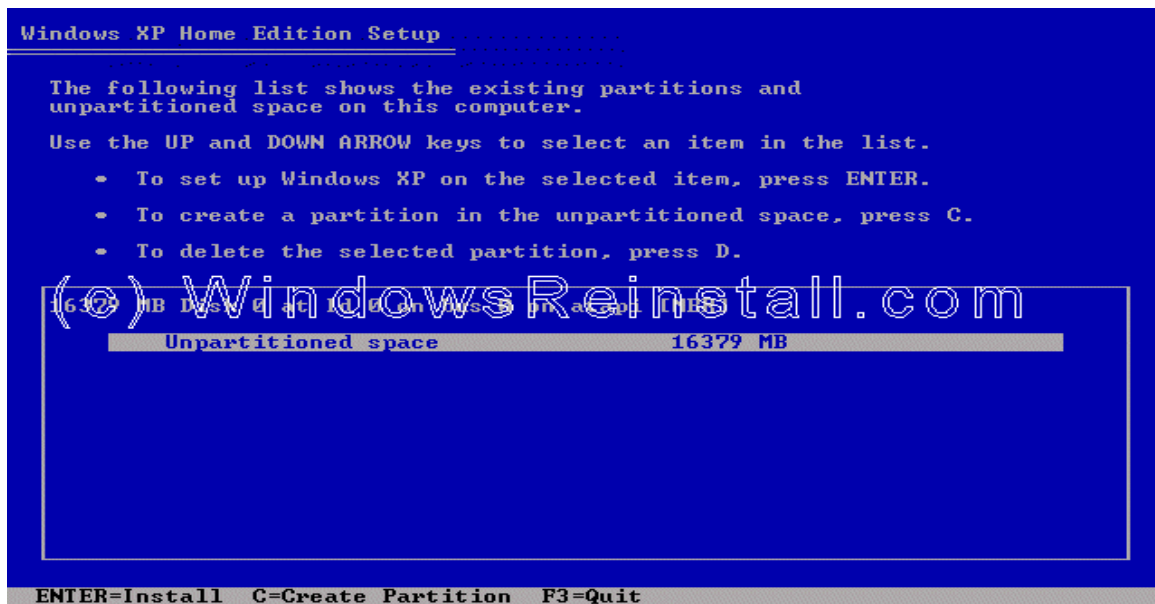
Windows XP Home Edition Setup

The following list shows the existing partitions and unpartitioned space on this computer.

Use the UP and DOWN ARROW keys to select an item in the list.

• To set up Windows XP on the selected item, press ENTER.

• To create a partition in the unpartitioned space, press C.

• To delete the selected partition, press D.

(c) WindowsReinstall.com

16379 MB Disk 0 at Id 0 on bus 0 on atapi [MBR]

Unpartitioned space 16379 MB

ENTER=Install C=Create Partition F3=Quit